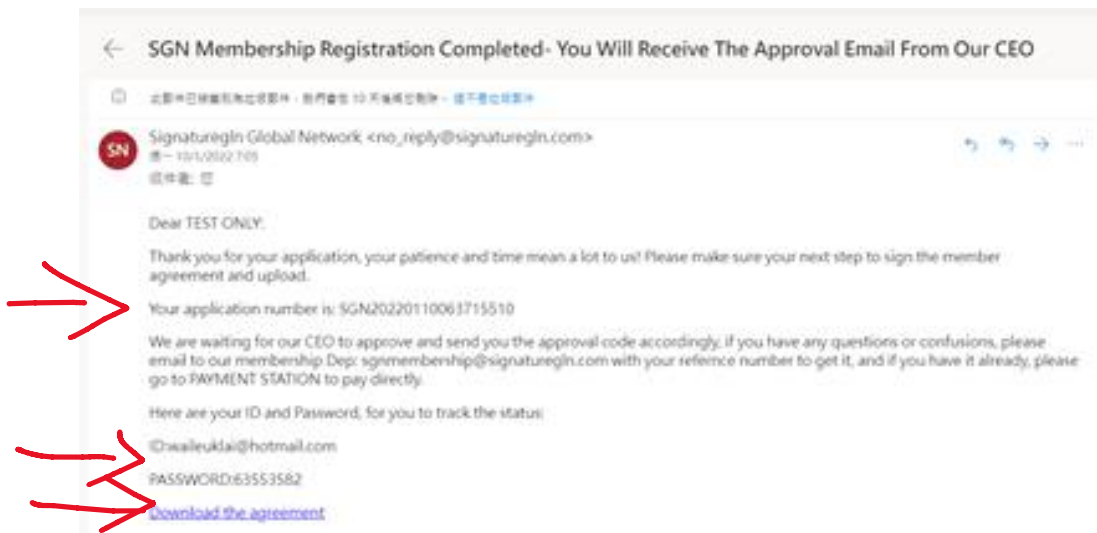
SGN Membership Registration Completed- You Will Receive The Approval Email From Our CEO

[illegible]

SN

SignatureGn Global Network <no_reply@signaturegln.com>
週一 10/1/2022 7:05
收件者: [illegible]

Dear TEST ONLY:

Thank you for your application, your patience and time mean a lot to us! Please make sure your next step to sign the member agreement and upload.

Your application number is: SGN20220110063715510

We are waiting for our CEO to approve and send you the approval code accordingly, if you have any questions or confusions, please email to our membership Dep: sgnmembership@signaturegln.com with your refernce number to get it, and if you have it already, please go to PAYMENT STATION to pay directly.

Here are your ID and Password, for you to track the status:

ID:waileuklai@hotmail.com

PASSWORD:63553582

Download the agreement